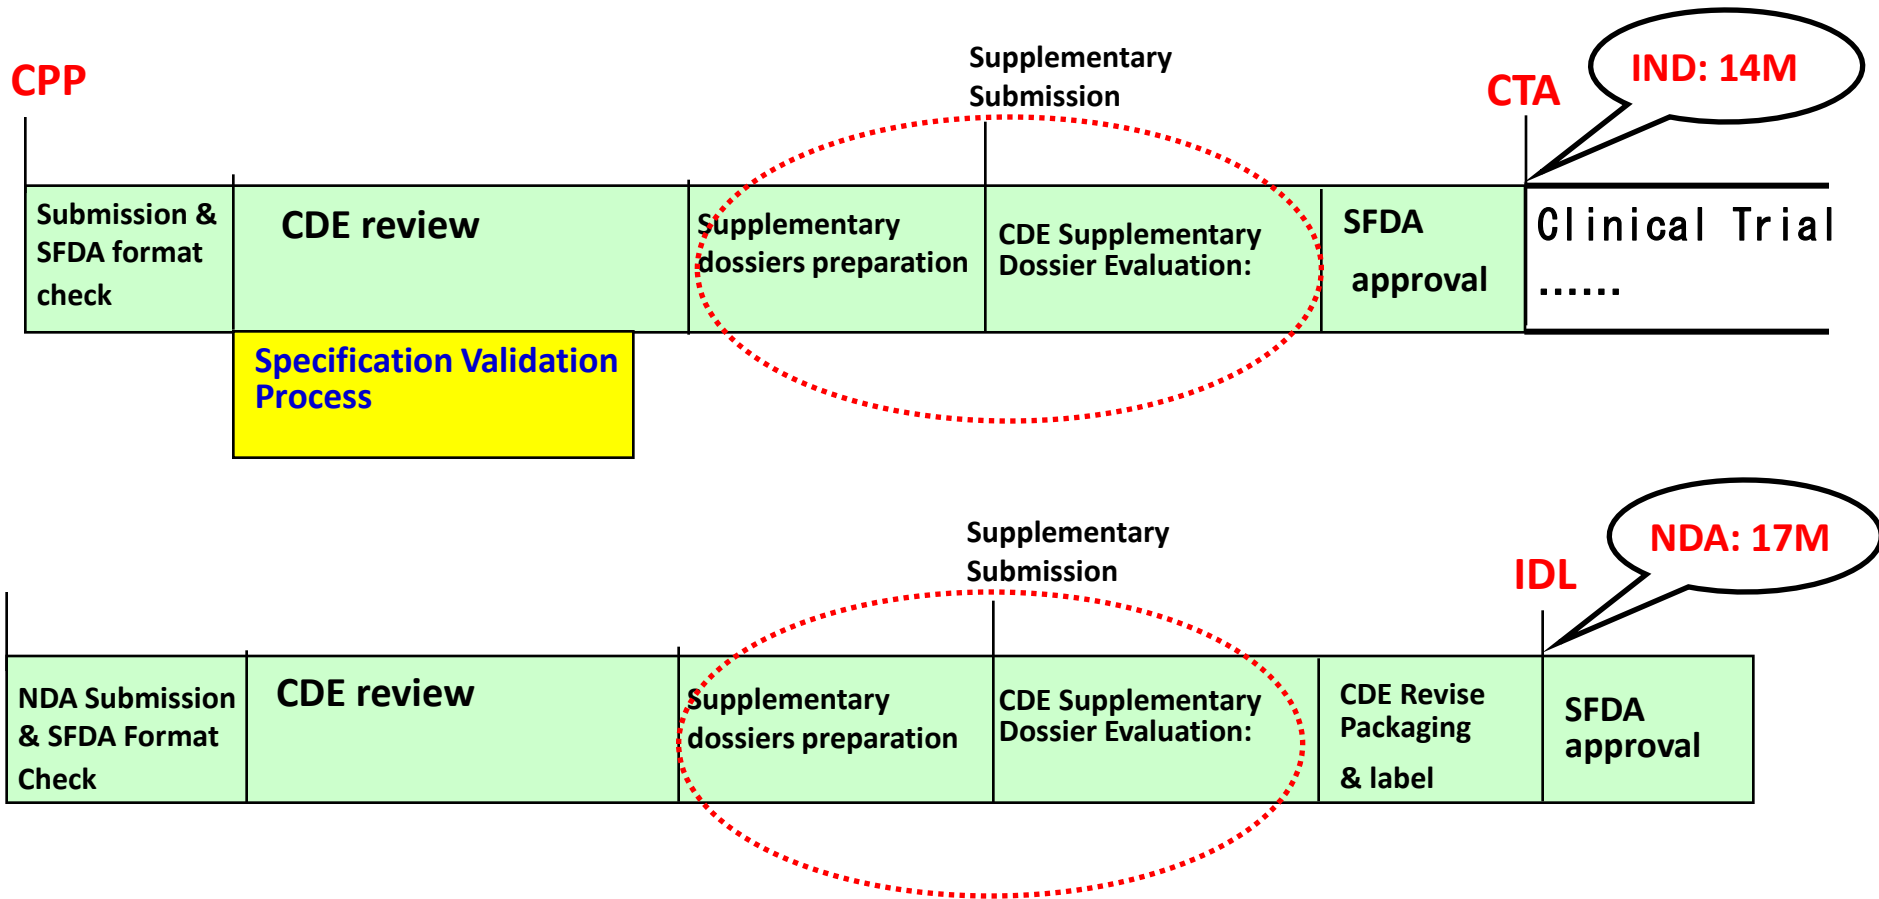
CPP

Supplementary Submission

CTA

IND: 14M

Submission & SFDA format check

CDE review

Supplementary dossiers preparation

CDE Supplementary Dossier Evaluation:

SFDA approval

Clinical Trial ......

Specification Validation Process

Supplementary Submission

IDL

NDA: 17M

NDA Submission & SFDA Format Check

CDE review

Supplementary dossiers preparation

CDE Supplementary Dossier Evaluation:

CDE Revise Packaging & label

SFDA approval